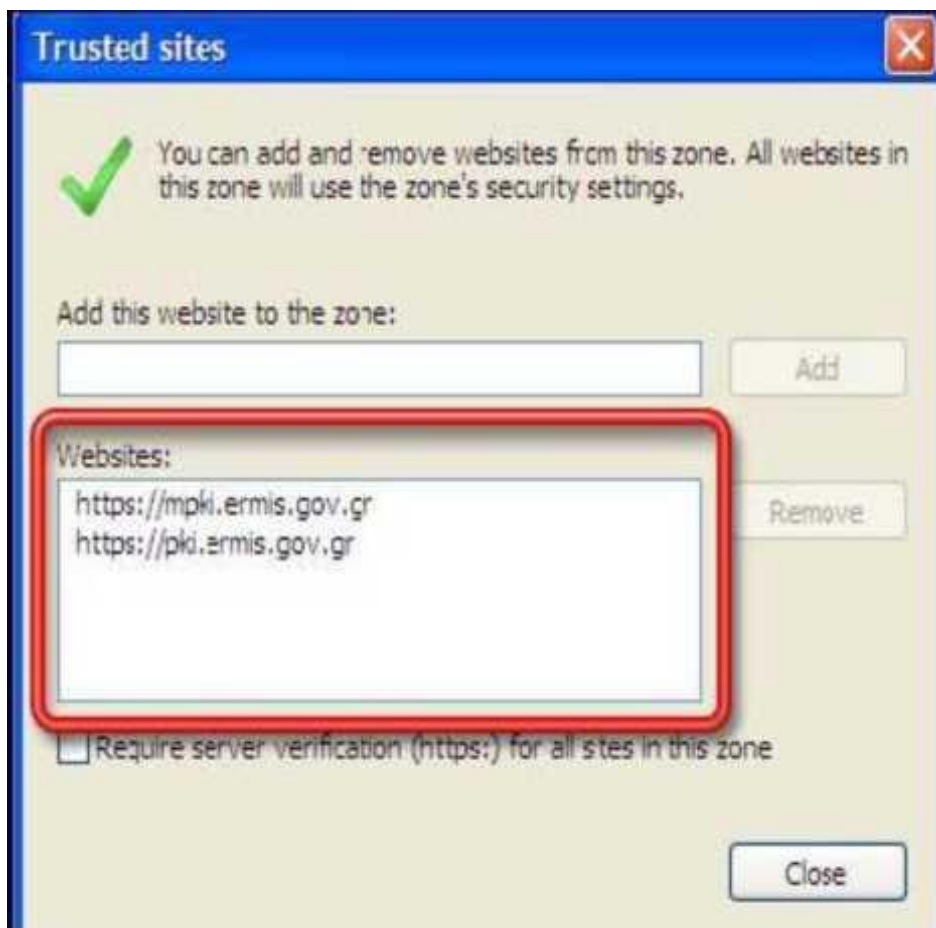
Trusted sites

You can add and remove websites from this zone. All websites in this zone will use the zone's security settings.

Add this website to the zone:

Add

Websites:

https://mpki.ermis.gov.gr
https://pki.ermis.gov.gr

Remove

Require server verification (https:) for all sites in this zone

Close